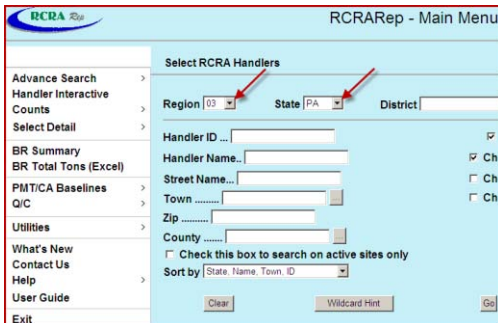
RCRA Rep

RCRARep - Main Menu

Advance Search
Handler Interactive Counts
Select Detail
BR Summary
BR Total Tons (Excel)
PMT/CA Baselines
Q/C
Utilities
What's New
Contact Us
Help
User Guide
Exit

Select RCRA Handlers

Region 03
State PA
District

Handler ID ...
Handler Name..
Street Name..
Town .........
Zip ..........
County .......

Check this box to search on active sites only

Sort by State, Name, Town, ID

Ch
Ch
Ch

Clear
Wildcard Hint
Go